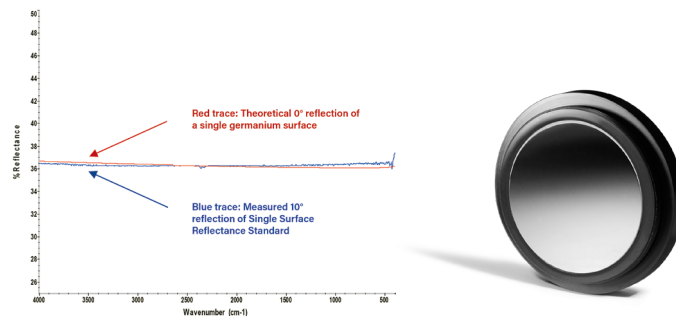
50
48
46
44
42
40
38
36
34
32
30
28
26
% Reflectance

Red trace: Theoretical 0° reflection of a single germanium surface

Blue trace: Measured 10° reflection of Single Surface Reflectance Standard

4000 3500 3000 2500 2000 1500 1000 500
Wavenumber (cm-1)